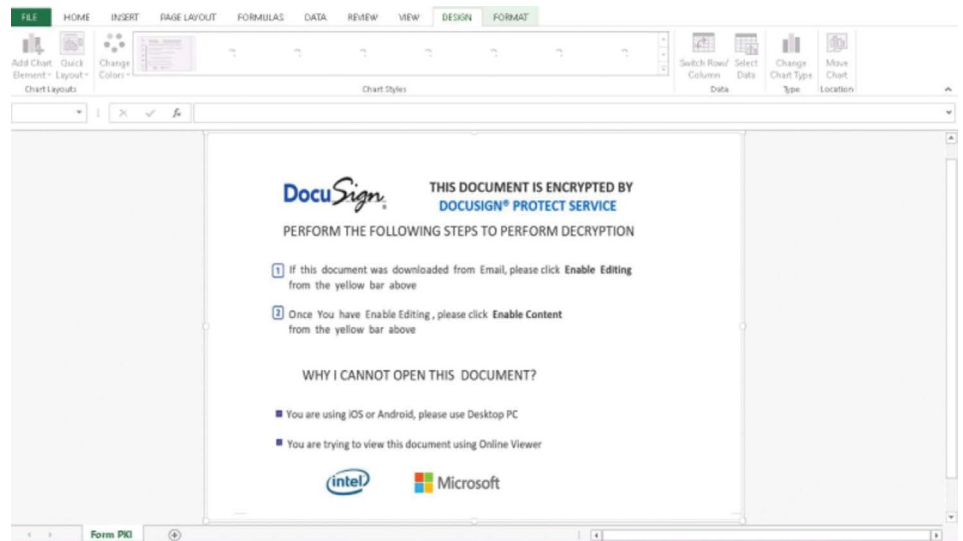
FILE HOME INSERT PAGE LAYOUT FORMULAS DATA REVIEW VIEW DESIGN FORMAT

Add Chart Element Quick Layout Change Colors Chart Layouts Chart Styles Switch Row/ Column Select Data Data Change Chart Type Type Move Chart Location

DocuSign

THIS DOCUMENT IS ENCRYPTED BY
DOCUSIGN® PROTECT SERVICE

PERFORM THE FOLLOWING STEPS TO PERFORM DECRYPTION

1 If this document was downloaded from Email, please click **Enable Editing** from the yellow bar above

2 Once You have Enable Editing , please click **Enable Content** from the yellow bar above

WHY I CANNOT OPEN THIS DOCUMENT?

You are using iOS or Android, please use Desktop PC

You are trying to view this document using Online Viewer

intel Microsoft

Form PKI